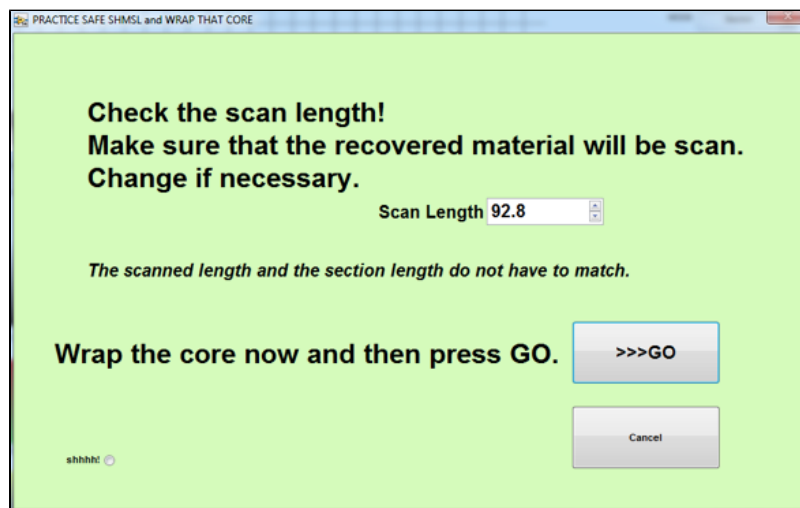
PRACTICE SAFE SHMSL and WRAP THAT CORE

Check the scan length!
Make sure that the recovered material will be scan.
Change if necessary.

Scan Length 92.8

The scanned length and the section length do not have to match.

Wrap the core now and then press GO.

>>>GO

Cancel

shhhh!